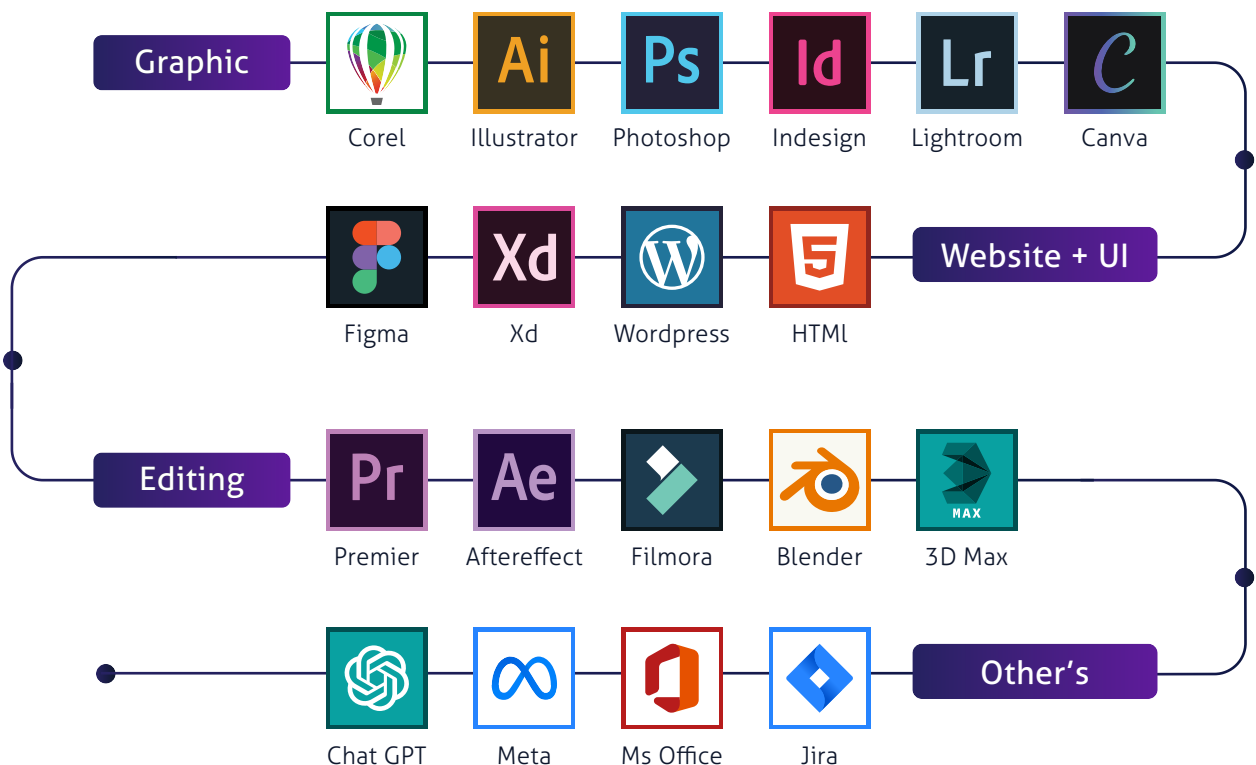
Graphic

Ai
Ps
Id
Lr
C

Corel
Illustrator
Photoshop
Indesign
Lightroom
Canva

Website + UI

Xd
5

Figma
Xd
Wordpress
HTMl

Editing

Pr
Ae
MAX

Premier
Aftereffect
Filmora
Blender
3D Max

Other's

Chat GPT
Meta
Ms Office
Jira